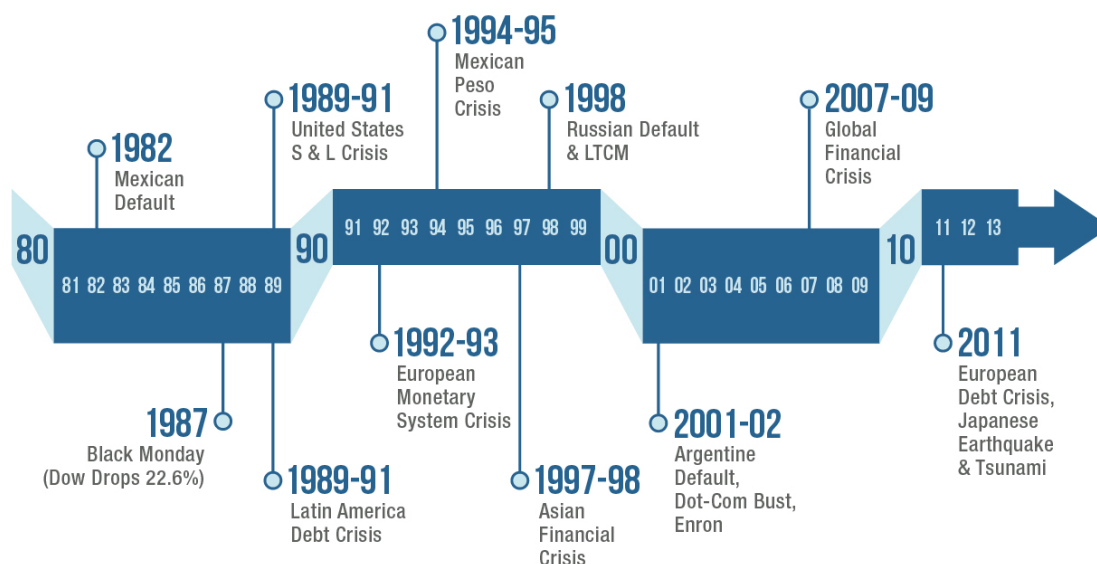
1994-95
Mexican Peso Crisis

1989-91
United States S & L Crisis

1998
Russian Default & LTCM

2007-09
Global Financial Crisis

1982
Mexican Default

80

81 82 83 84 85 86 87 88 89

90

91 92 93 94 95 96 97 98 99

00

01 02 03 04 05 06 07 08 09

10

11 12 13

1992-93
European Monetary System Crisis

2011
European Debt Crisis, Japanese Earthquake & Tsunami

1987
Black Monday (Dow Drops 22.6%)

2001-02
Argentine Default, Dot-Com Bust, Enron

1989-91
Latin America Debt Crisis

1997-98
Asian Financial Crisis